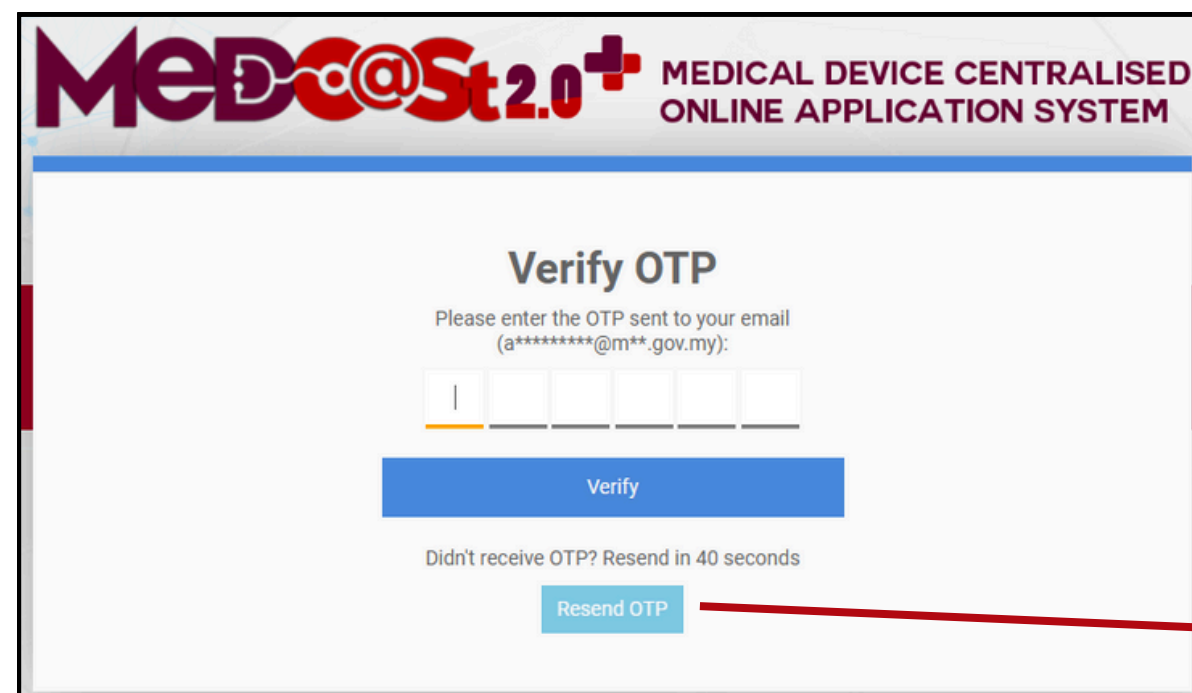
MeDC@St2.0

MEDICAL DEVICE CENTRALISED ONLINE APPLICATION SYSTEM

Verify OTP

Please enter the OTP sent to your email (a*********@m**.gov.my):

Verify

Didn't receive OTP? Resend in 40 seconds

Resend OTP